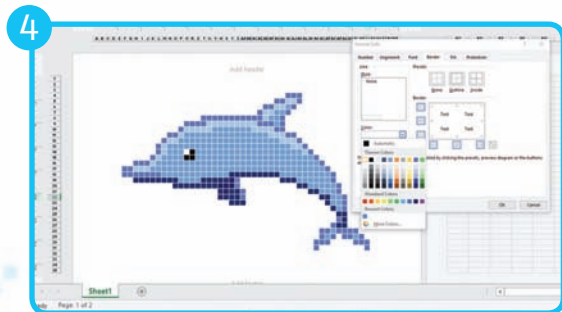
4

Add header

Format Cells

Number Alignment Font Border Fill Protection

Line

Style

None

Presets

None Outline Inside

Border

Text Text

Text Text

Color

Automatic

Theme Colors

Standard Colors

Recent Colors

More Colors...

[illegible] by clicking the presets, preview diagram or the buttons

OK Cancel

Sheet1

Ready Page: 1 of 2